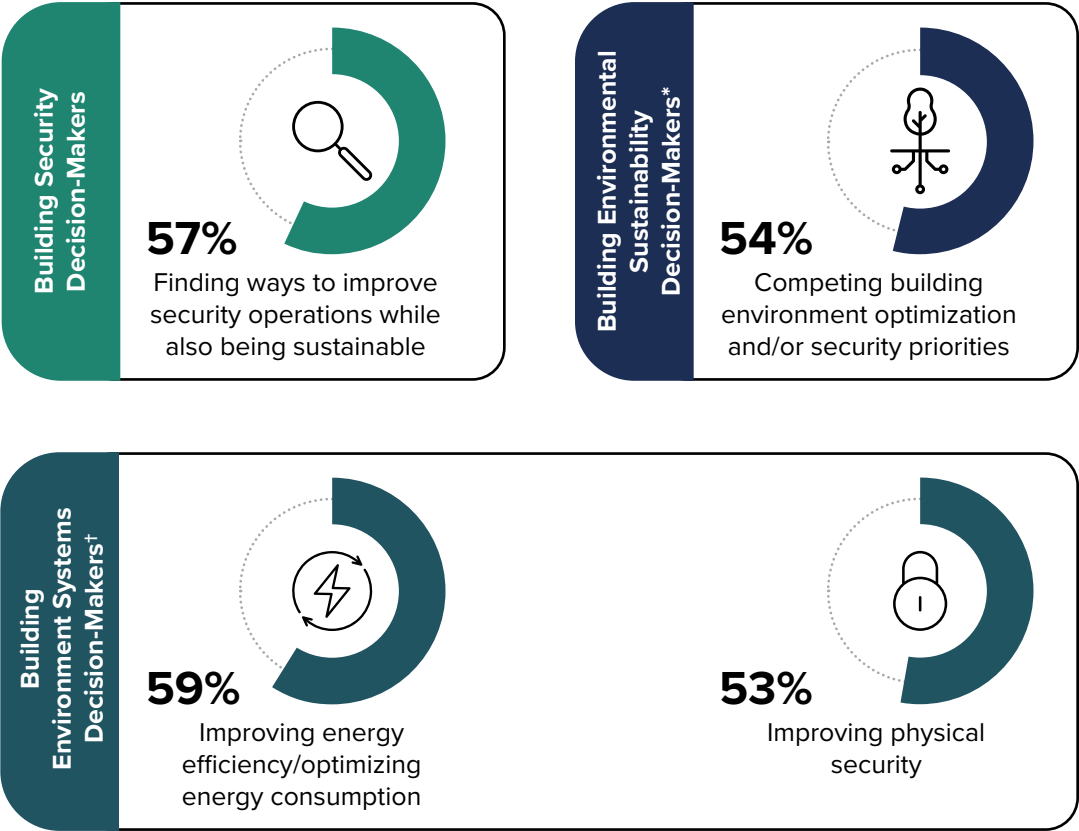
Building Security Decision-Makers

57%
Finding ways to improve security operations while also being sustainable

Building Environmental Sustainability Decision-Makers*

54%
Competing building environment optimization and/or security priorities

Building Environment Systems Decision-Makers†

59%
Improving energy efficiency/optimizing energy consumption

53%
Improving physical security